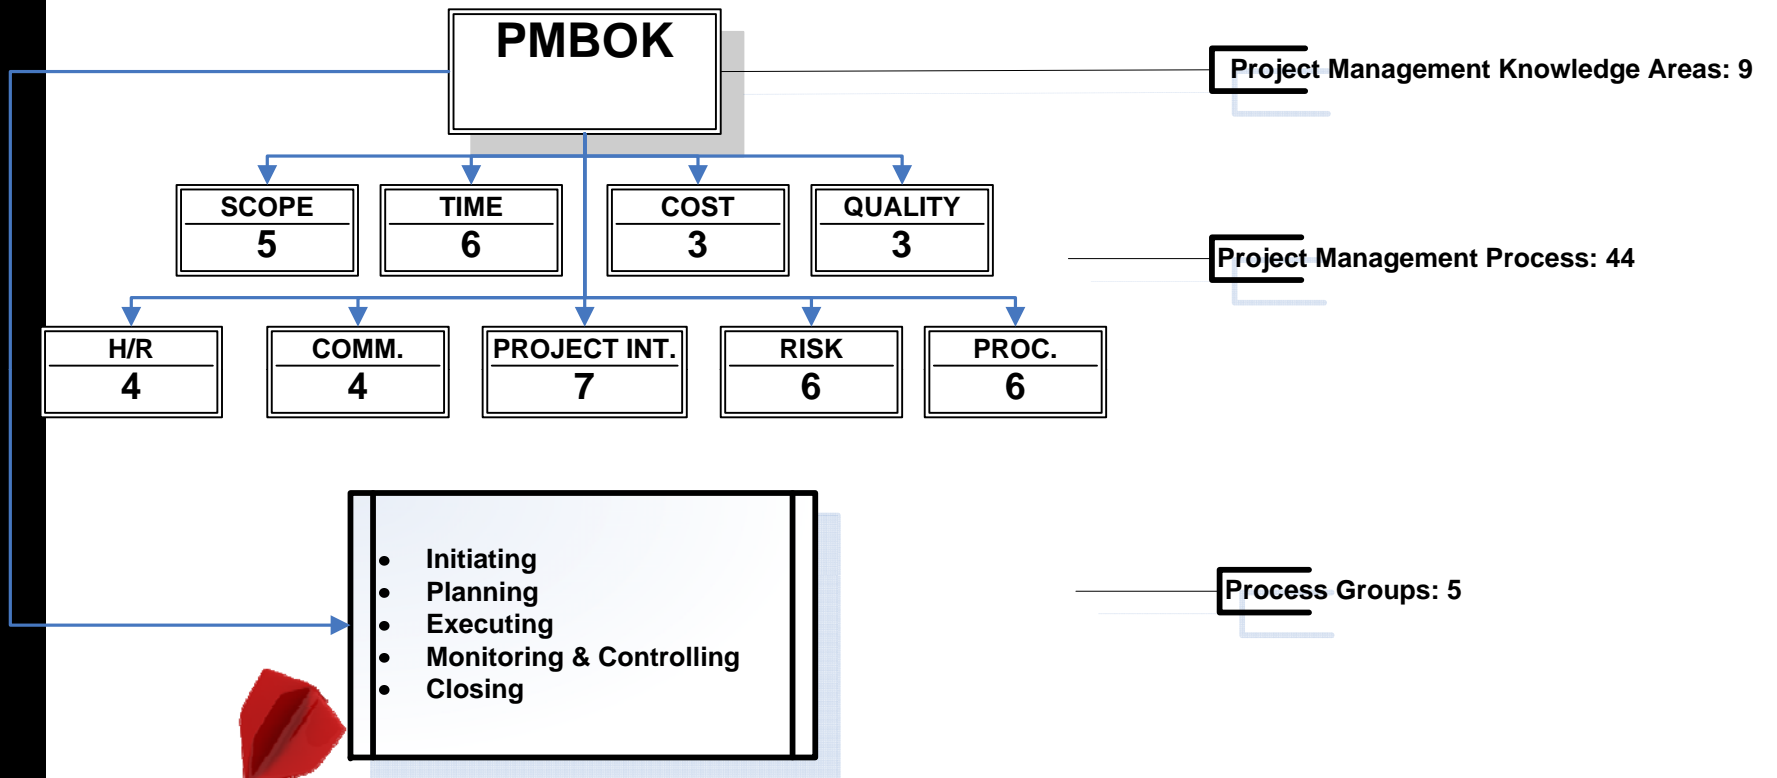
PMBOK

Project Management Knowledge Areas: 9

SCOPE
5

TIME
6

COST
3

QUALITY
3

Project Management Process: 44

H/R
4

COMM.
4

PROJECT INT.
7

RISK
6

PROC.
6

- Initiating
- Planning
- Executing
- Monitoring & Controlling
- Closing

Process Groups: 5